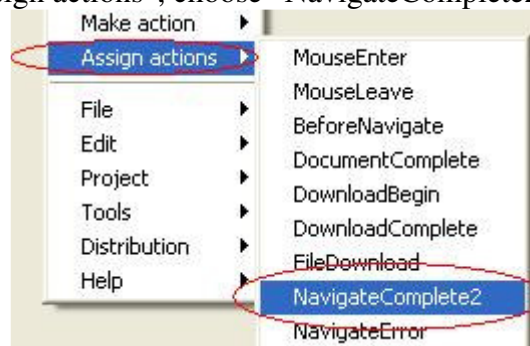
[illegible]gn actions", choose "NavigateComplete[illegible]

Make action
Assign actions
File
Edit
Project
Tools
Distribution
Help

MouseEnter
MouseLeave
BeforeNavigate
DocumentComplete
DownloadBegin
DownloadComplete
FileDownload
NavigateComplete2
NavigateError